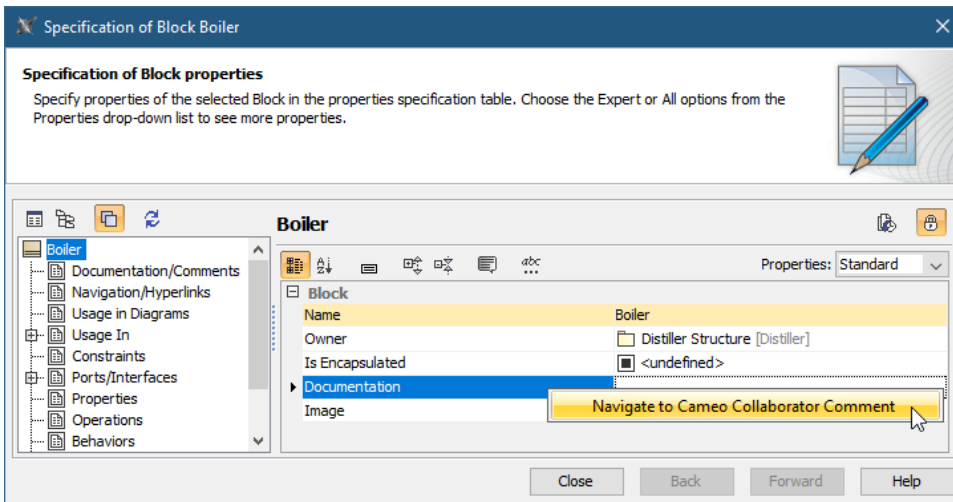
Specification of Block Boiler

Specification of Block properties

Specify properties of the selected Block in the properties specification table. Choose the Expert or All options from the Properties drop-down list to see more properties.

Boiler
Documentation/Comments
Navigation/Hyperlinks
Usage in Diagrams
Usage In
Constraints
Ports/Interfaces
Properties
Operations
Behaviors

Boiler

Properties: Standard

| Block | |
|---|---|
| Name | Boiler |
| Owner | Distiller Structure [Distiller] |
| Is Encapsulated | <undefined> |
| Documentation | |
| Image | |

Navigate to Cameo Collaborator Comment

Close Back Forward Help